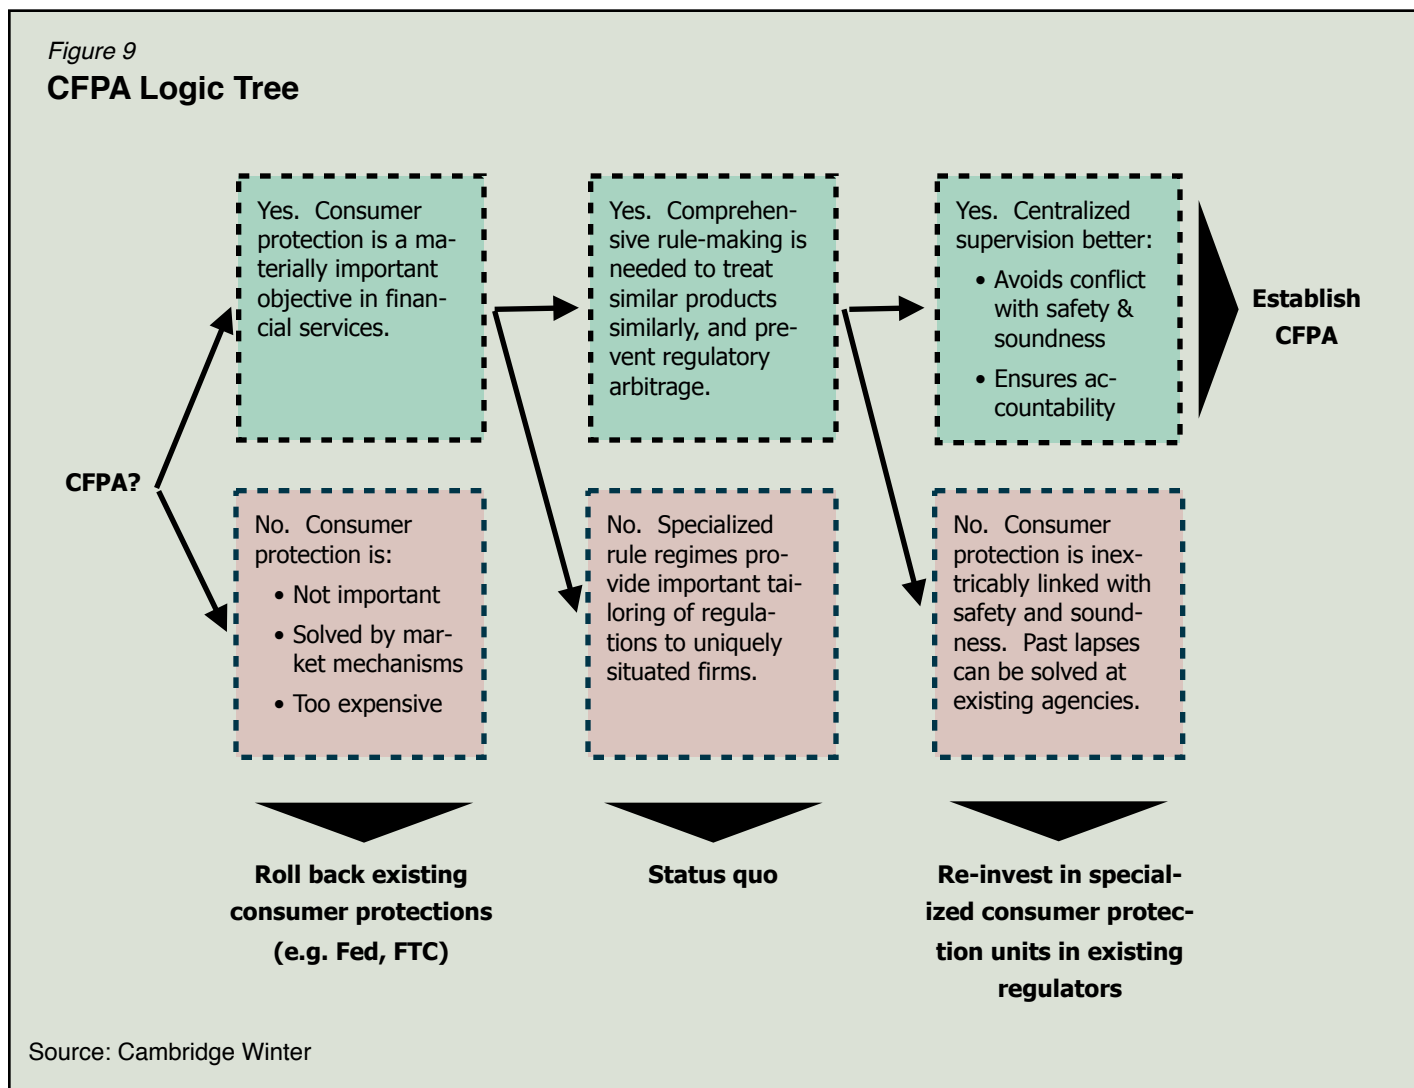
Figure 9
CFPA Logic Tree

CFPA?

Yes. Consumer protection is a materially important objective in financial services.

No. Consumer protection is:
• Not important
• Solved by market mechanisms
• Too expensive

Yes. Comprehensive rule-making is needed to treat similar products similarly, and prevent regulatory arbitrage.

No. Specialized rule regimes provide important tailoring of regulations to uniquely situated firms.

Yes. Centralized supervision better:
• Avoids conflict with safety & soundness
• Ensures accountability

Establish CFPA

No. Consumer protection is inextricably linked with safety and soundness. Past lapses can be solved at existing agencies.

Roll back existing consumer protections (e.g. Fed, FTC)

Status quo

Re-invest in specialized consumer protection units in existing regulators

Source: Cambridge Winter